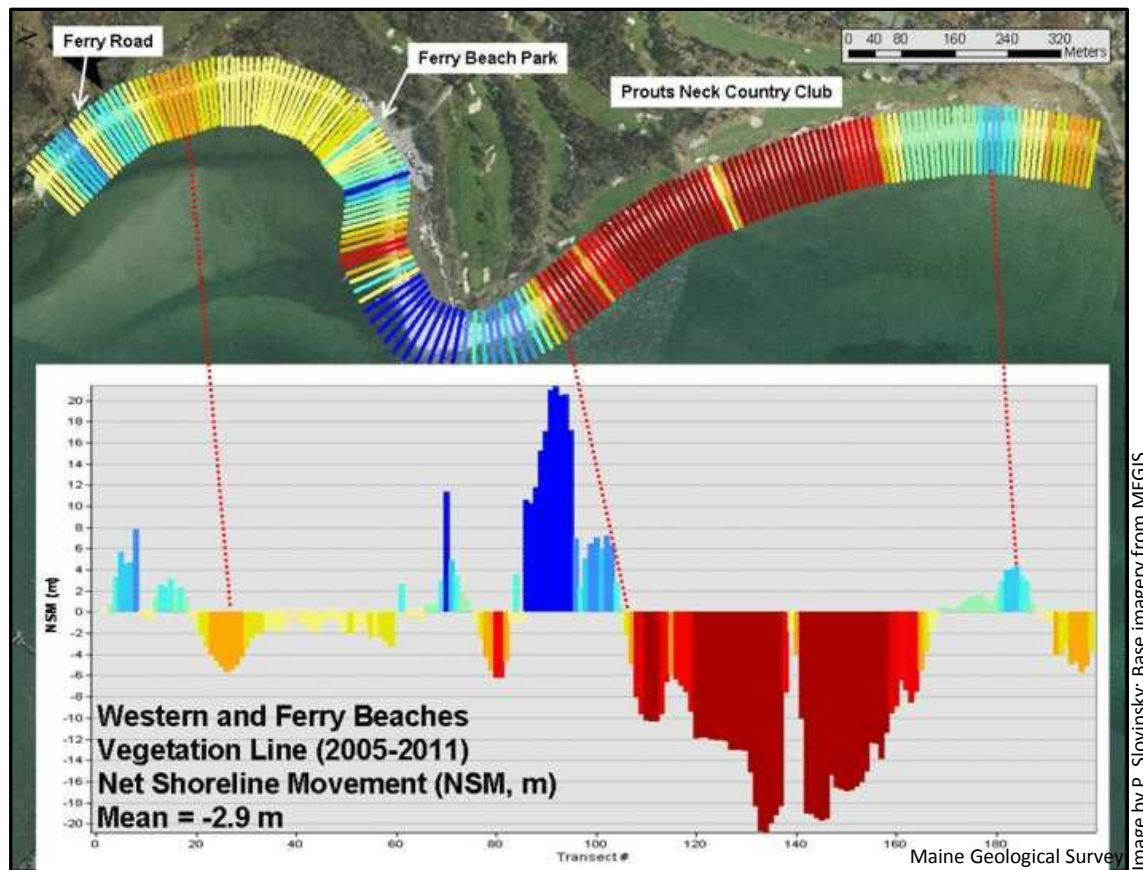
Ferry Road

Ferry Beach Park

Prouts Neck Country Club

0 40 80 160 240 320 Meters

20
18
16
14
12
10
8
6
4
2
0
-2
-4
-6
-8
-10
-12
-14
-16
-18
-20

NSM (m)

Western and Ferry Beaches
Vegetation Line (2005-2011)
Net Shoreline Movement (NSM, m)
Mean = -2.9 m

0 20 40 60 80 100 120 140 160 180

Transect #

Maine Geological Survey

Image by P. Slovinsky; Base imagery from MEGIS